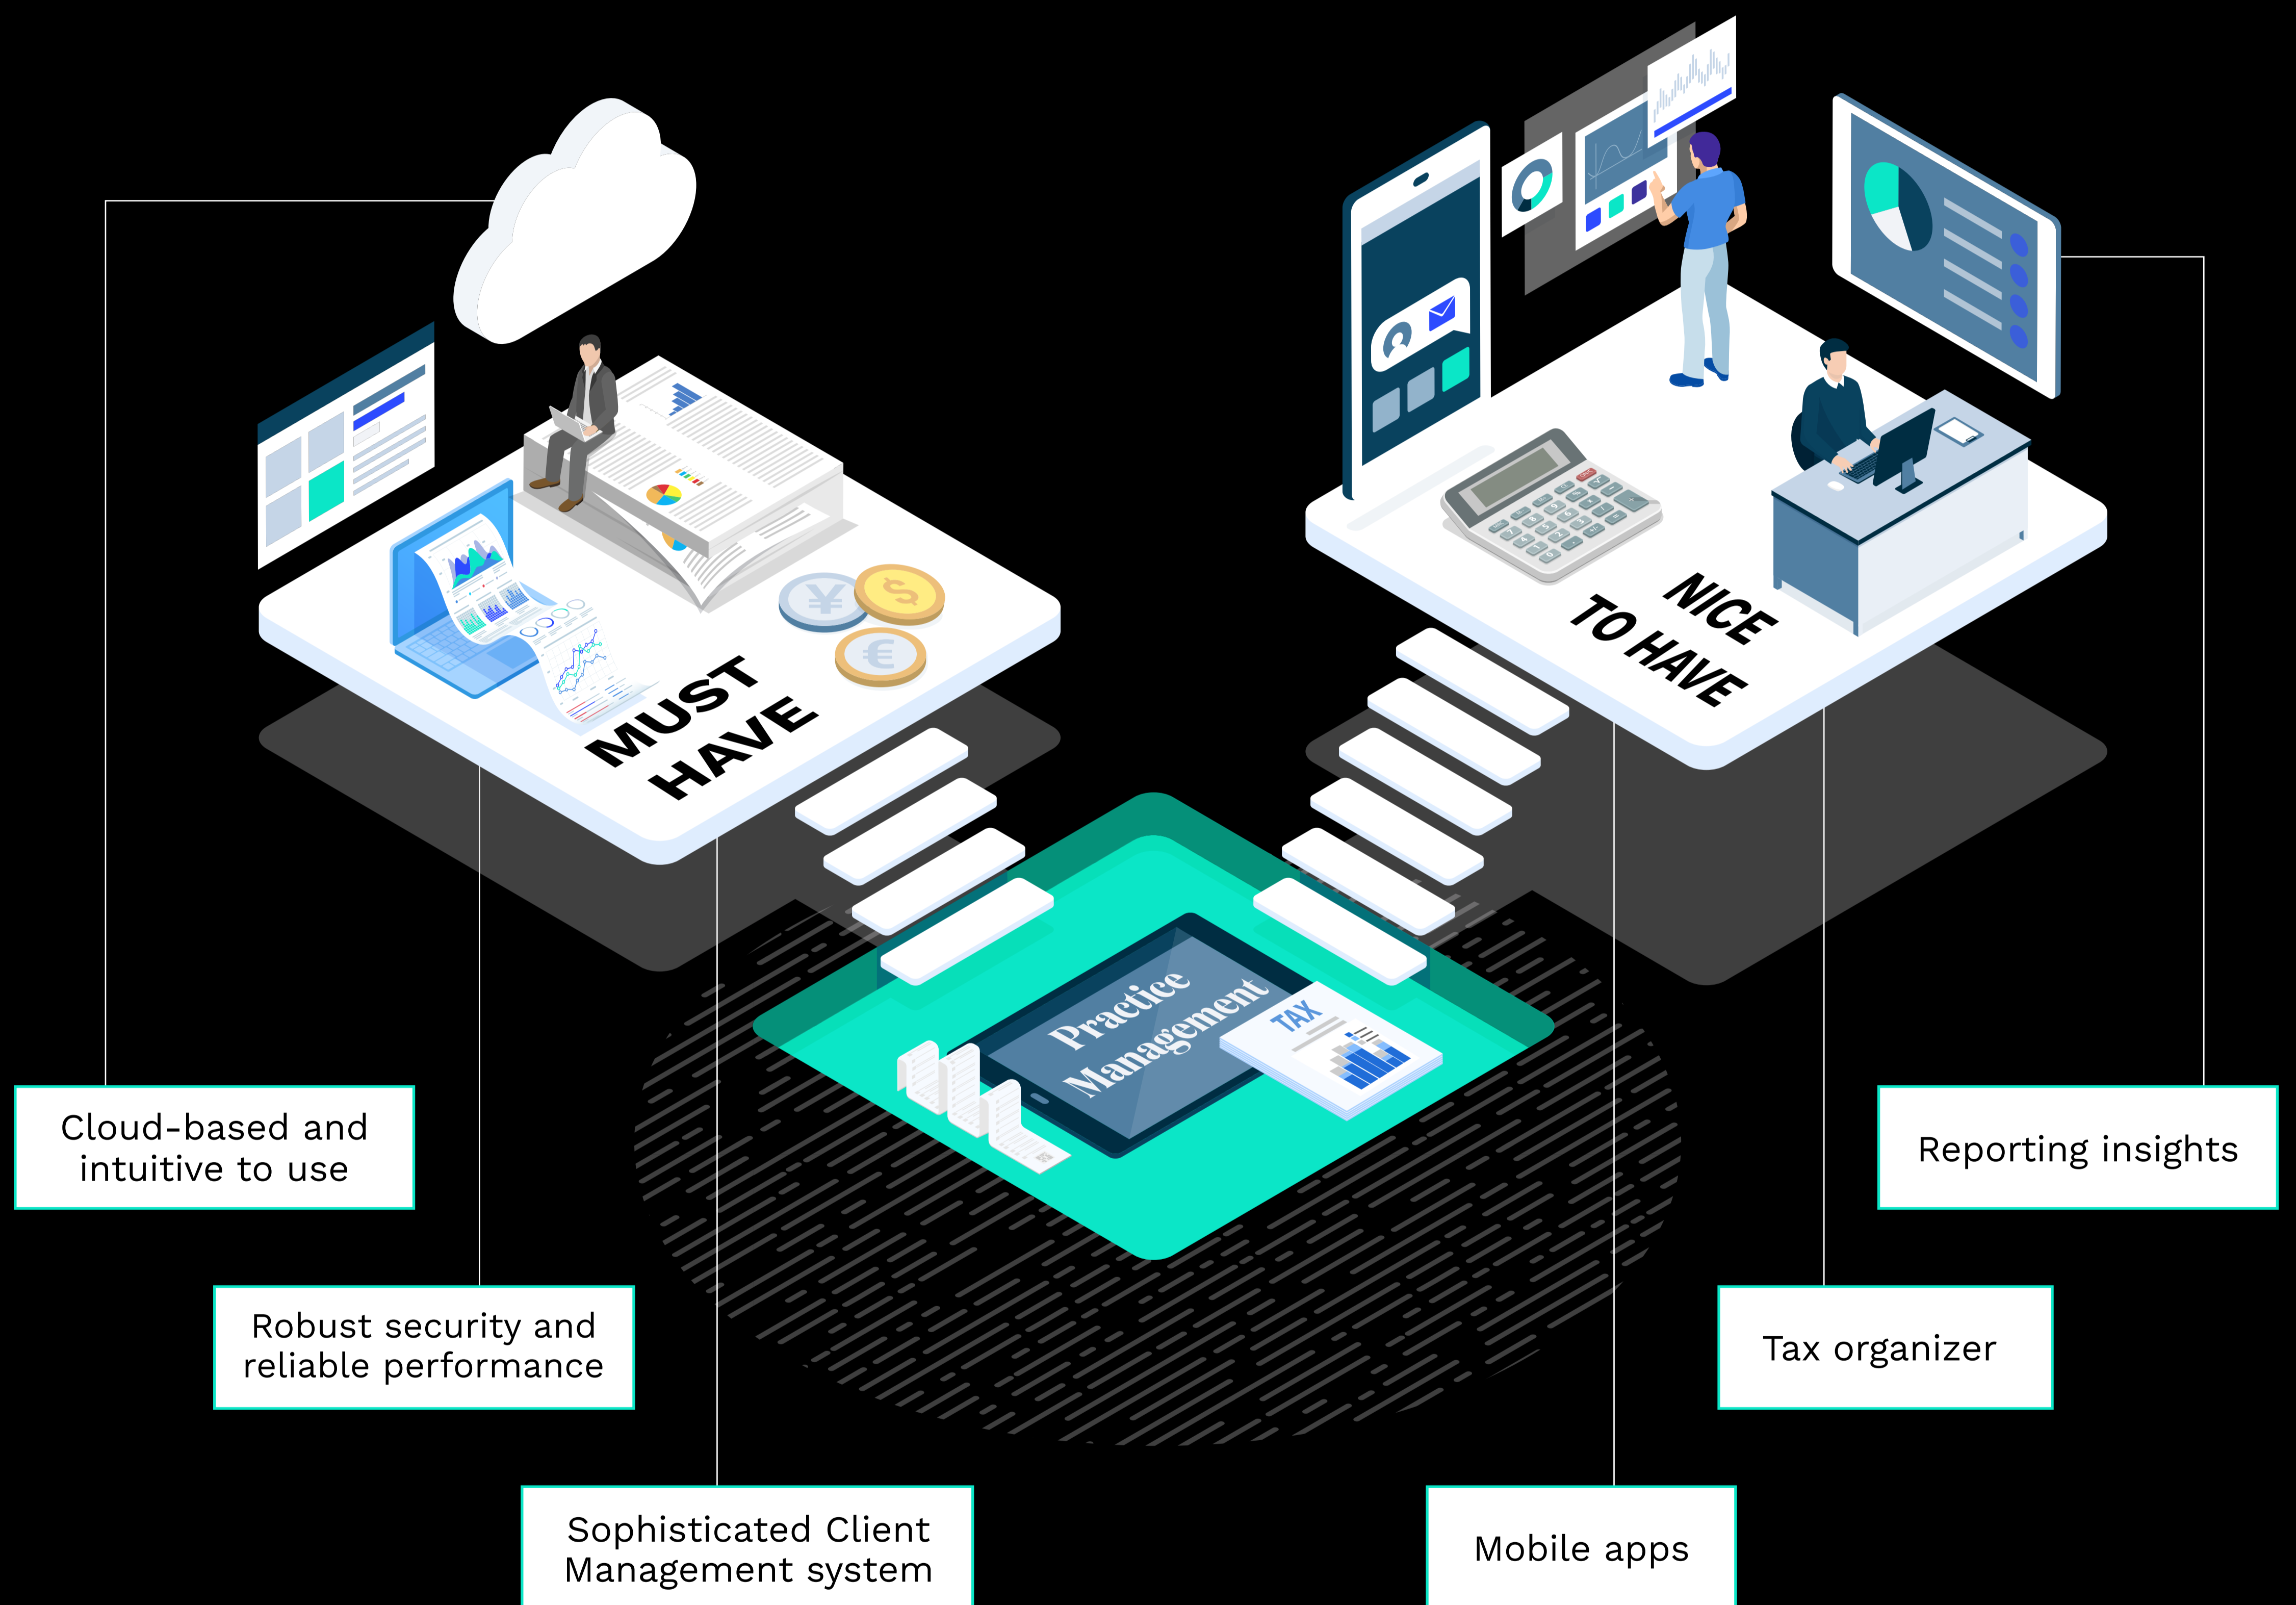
MUST HAVE

NICE TO HAVE

Practice Management

TAX

Cloud-based and intuitive to use

Robust security and reliable performance

Sophisticated Client Management system

Reporting insights

Tax organizer

Mobile apps